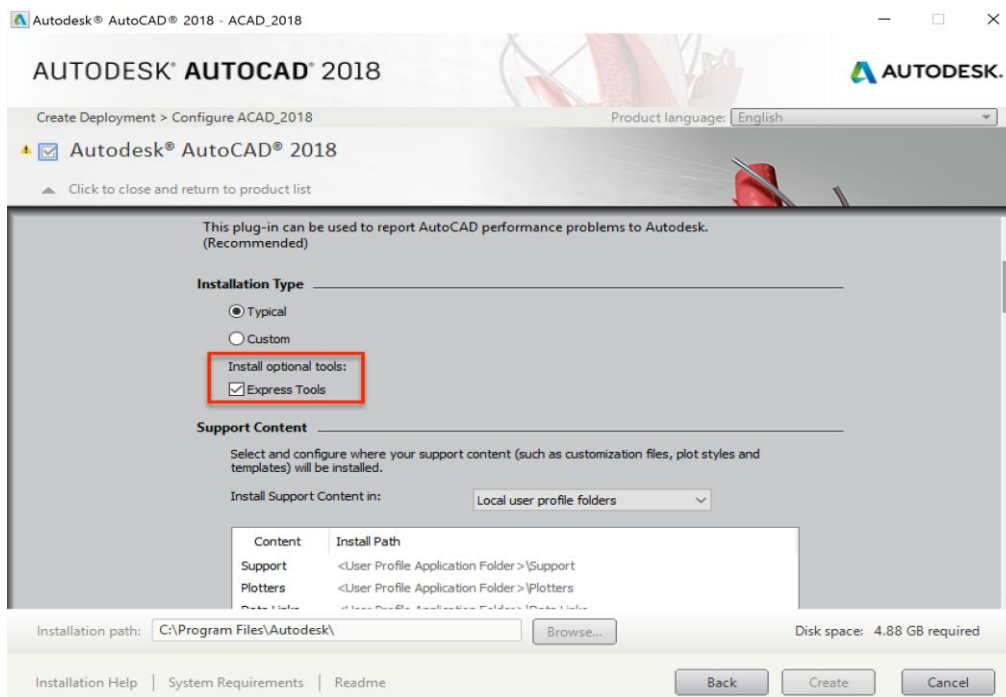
Autodesk® AutoCAD® 2018 - ACAD_2018

AUTODESK® AUTOCAD® 2018

AUTODESK.

Create Deployment > Configure ACAD_2018

Product language: English

Autodesk® AutoCAD® 2018

Click to close and return to product list

This plug-in can be used to report AutoCAD performance problems to Autodesk. (Recommended)

Installation Type

Typical

Custom

Install optional tools:

Express Tools

Support Content

Select and configure where your support content (such as customization files, plot styles and templates) will be installed.

Install Support Content in: Local user profile folders

| Content | Install Path |
|---|---|
| Support | <User Profile Application Folder>\Support |
| Plotters | <User Profile Application Folder>\Plotters |
| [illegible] | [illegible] |

Installation path: C:\Program Files\Autodesk\

Browse...

Disk space: 4.88 GB required

Installation Help | System Requirements | Readme

Back

Create

Cancel